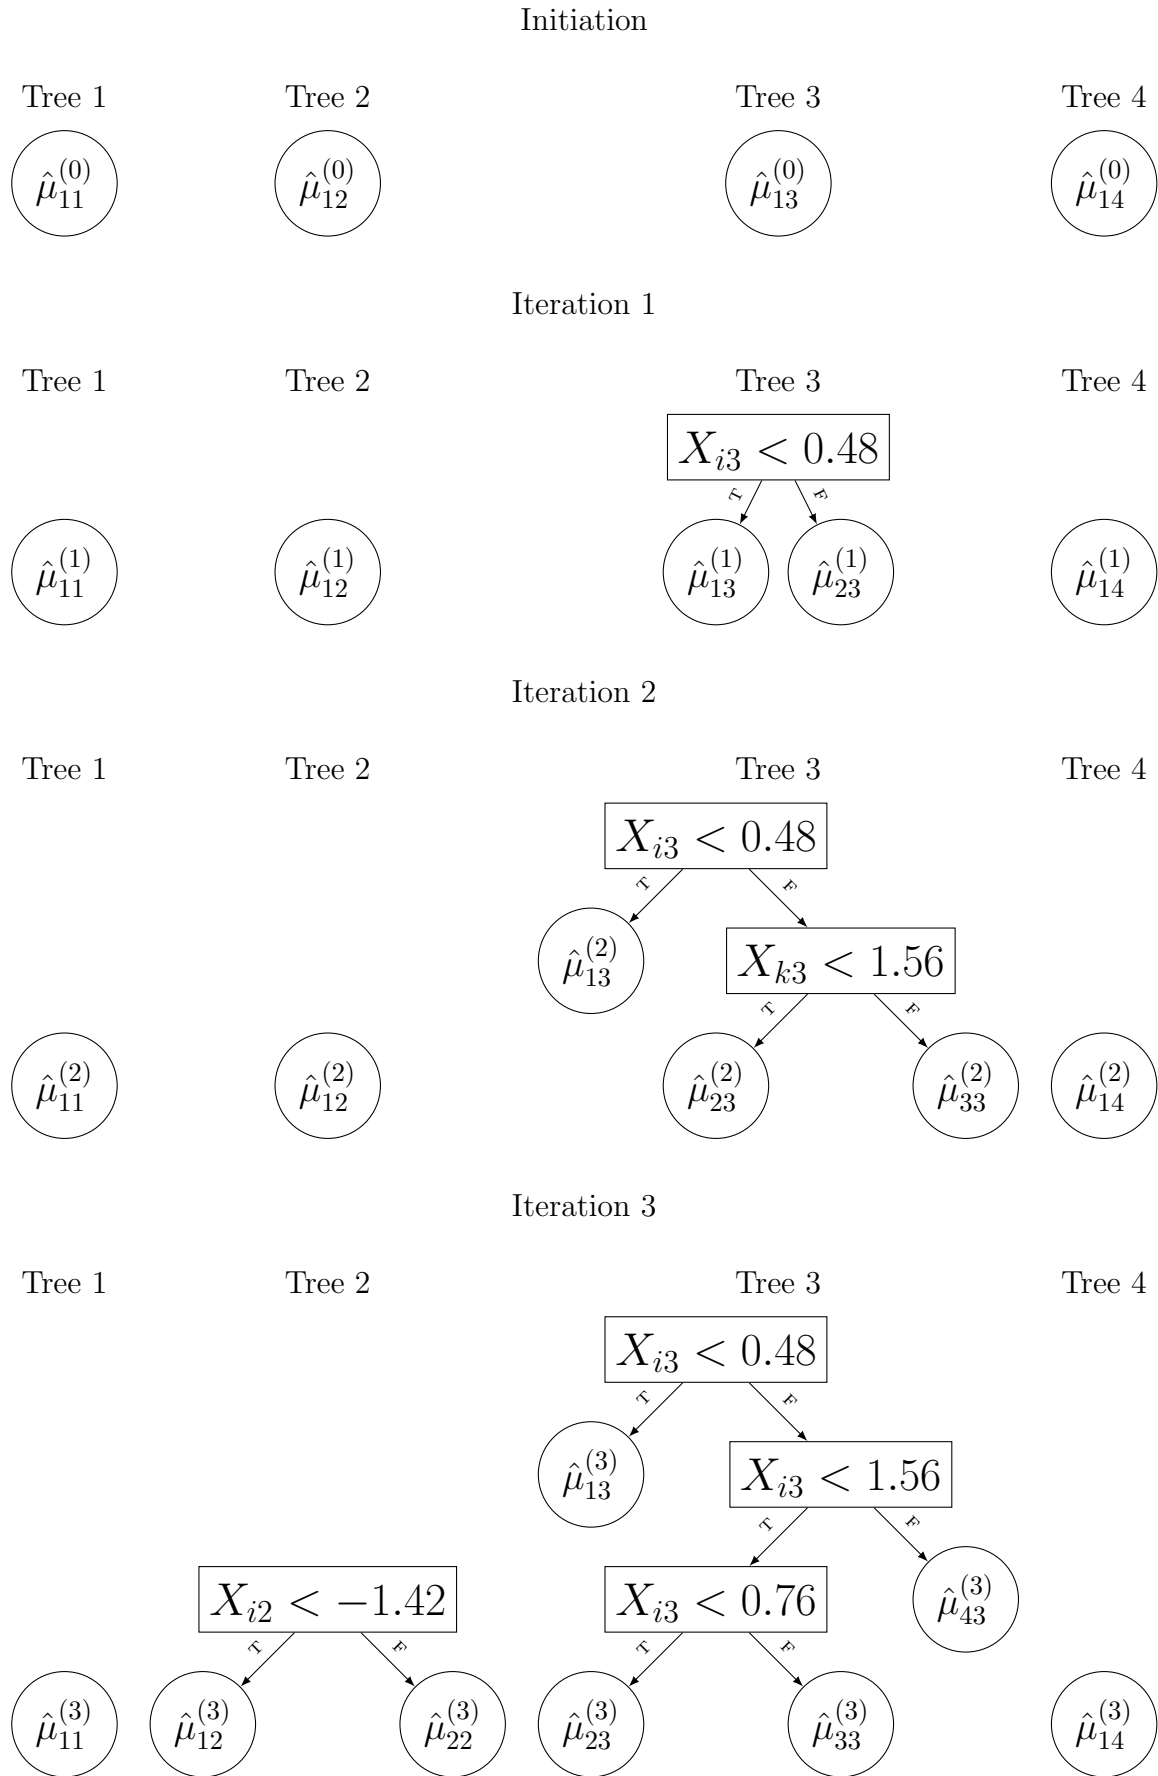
Initiation

Tree 1

$\hat{\mu}_{11}^{(0)}$

Tree 2

$\hat{\mu}_{12}^{(0)}$

Tree 3

$\hat{\mu}_{13}^{(0)}$

Tree 4

$\hat{\mu}_{14}^{(0)}$

Iteration 1

Tree 1

$\hat{\mu}_{11}^{(1)}$

Tree 2

$\hat{\mu}_{12}^{(1)}$

Tree 3

$X_{i3} < 0.48$

T

F

$\hat{\mu}_{13}^{(1)}$

$\hat{\mu}_{23}^{(1)}$

Tree 4

$\hat{\mu}_{14}^{(1)}$

Iteration 2

Tree 1

$\hat{\mu}_{11}^{(2)}$

Tree 2

$\hat{\mu}_{12}^{(2)}$

Tree 3

$X_{i3} < 0.48$

T

F

$\hat{\mu}_{13}^{(2)}$

$X_{k3} < 1.56$

T

F

$\hat{\mu}_{23}^{(2)}$

$\hat{\mu}_{33}^{(2)}$

Tree 4

$\hat{\mu}_{14}^{(2)}$

Iteration 3

Tree 1

$\hat{\mu}_{11}^{(3)}$

Tree 2

$X_{i2} < -1.42$

T

F

$\hat{\mu}_{12}^{(3)}$

$\hat{\mu}_{22}^{(3)}$

Tree 3

$X_{i3} < 0.48$

T

F

$\hat{\mu}_{13}^{(3)}$

$X_{i3} < 1.56$

T

F

$X_{i3} < 0.76$

$\hat{\mu}_{43}^{(3)}$

T

F

$\hat{\mu}_{23}^{(3)}$

$\hat{\mu}_{33}^{(3)}$

Tree 4

$\hat{\mu}_{14}^{(3)}$